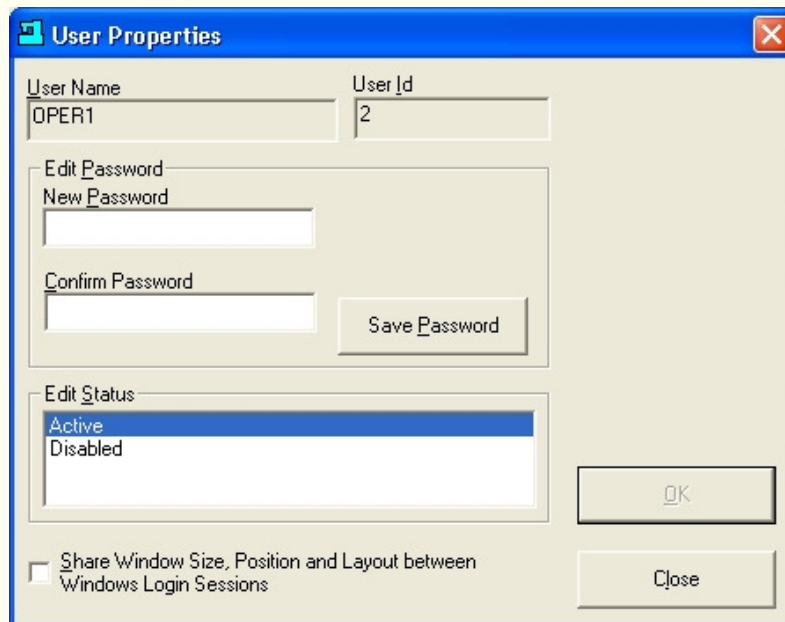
User Properties

User Name
OPER1

User Id
2

Edit Password
New Password

Confirm Password

Save Password

Edit Status
Active
Disabled

OK

Share Window Size, Position and Layout between Windows Login Sessions

Close